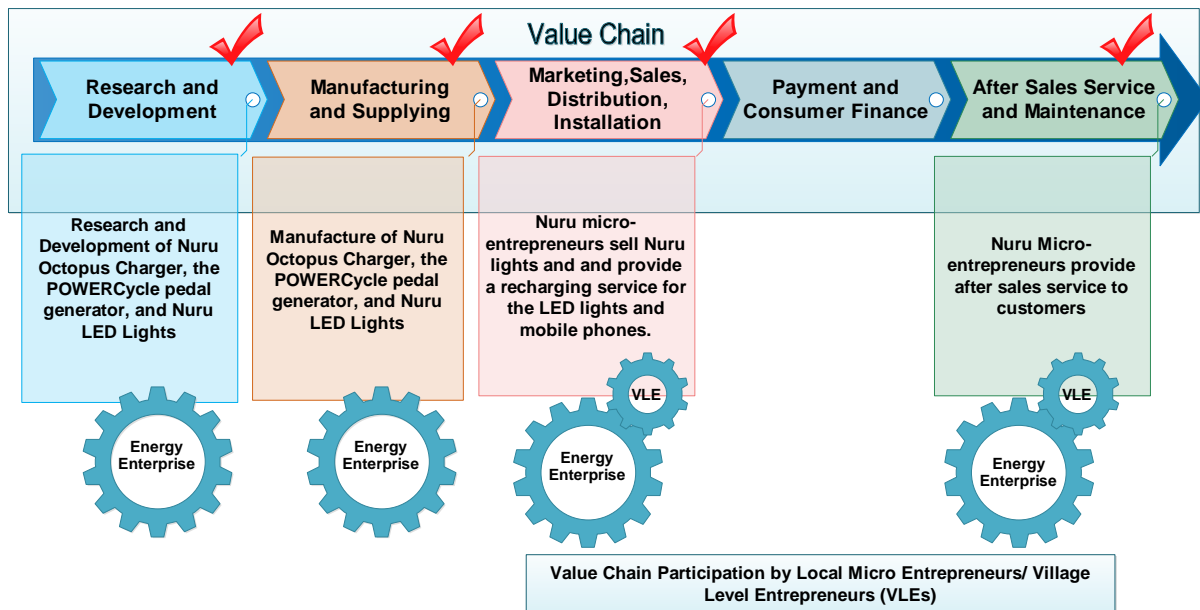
Value Chain

Research and Development

Manufacturing and Supplying

Marketing,Sales, Distribution, Installation

Payment and Consumer Finance

After Sales Service and Maintenance

Research and Development of Nuru Octopus Charger, the POWERCycle pedal generator, and Nuru LED Lights

Manufacture of Nuru Octopus Charger, the POWERCycle pedal generator, and Nuru LED Lights

Nuru micro-entrepreneurs sell Nuru lights and and provide a recharging service for the LED lights and mobile phones.

Nuru Micro-entrepreneurs provide after sales service to customers

Energy Enterprise

Energy Enterprise

VLE

Energy Enterprise

VLE

Energy Enterprise

Value Chain Participation by Local Micro Entrepreneurs/ Village Level Entrepreneurs (VLEs)